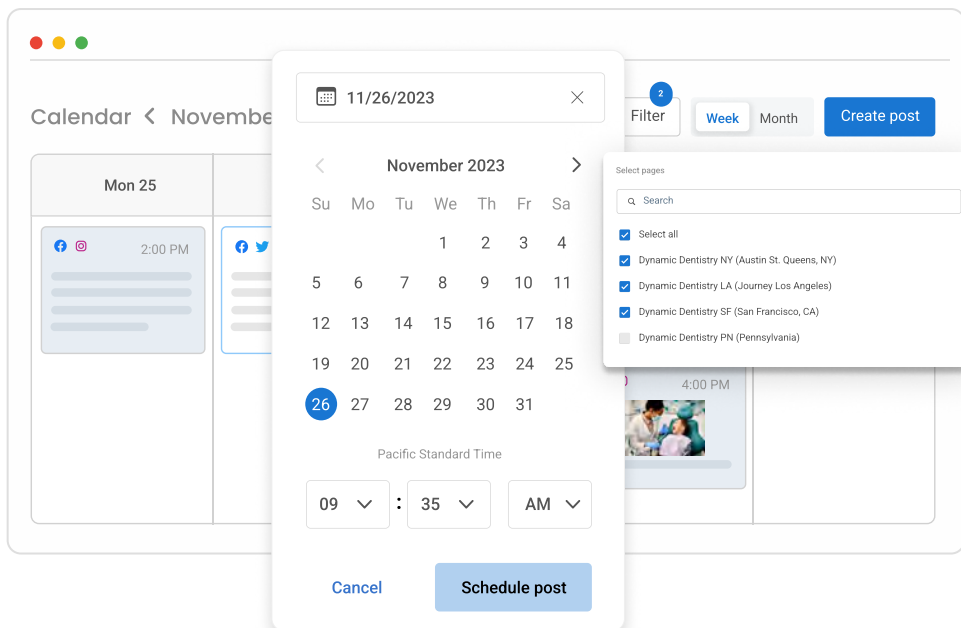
Calendar < Novembe

Mon 25

2:00 PM

11/26/2023

November 2023

| Su | Mo | Tu | We | Th | Fr | Sa |
|---|---|---|---|---|---|---|
| | | | 1 | 2 | 3 | 4 |
| 5 | 6 | 7 | 8 | 9 | 10 | 11 |
| 12 | 13 | 14 | 15 | 16 | 17 | 18 |
| 19 | 20 | 21 | 22 | 23 | 24 | 25 |
| 26 | 27 | 28 | 29 | 30 | 31 | |

Pacific Standard Time

09 : 35 AM

Cancel

Schedule post

2
Filter

Week Month

Create post

Select pages

Search

Select all

Dynamic Dentistry NY (Austin St. Queens, NY)

Dynamic Dentistry LA (Journey Los Angeles)

Dynamic Dentistry SF (San Francisco, CA)

Dynamic Dentistry PN (Pennsylvania)

4:00 PM